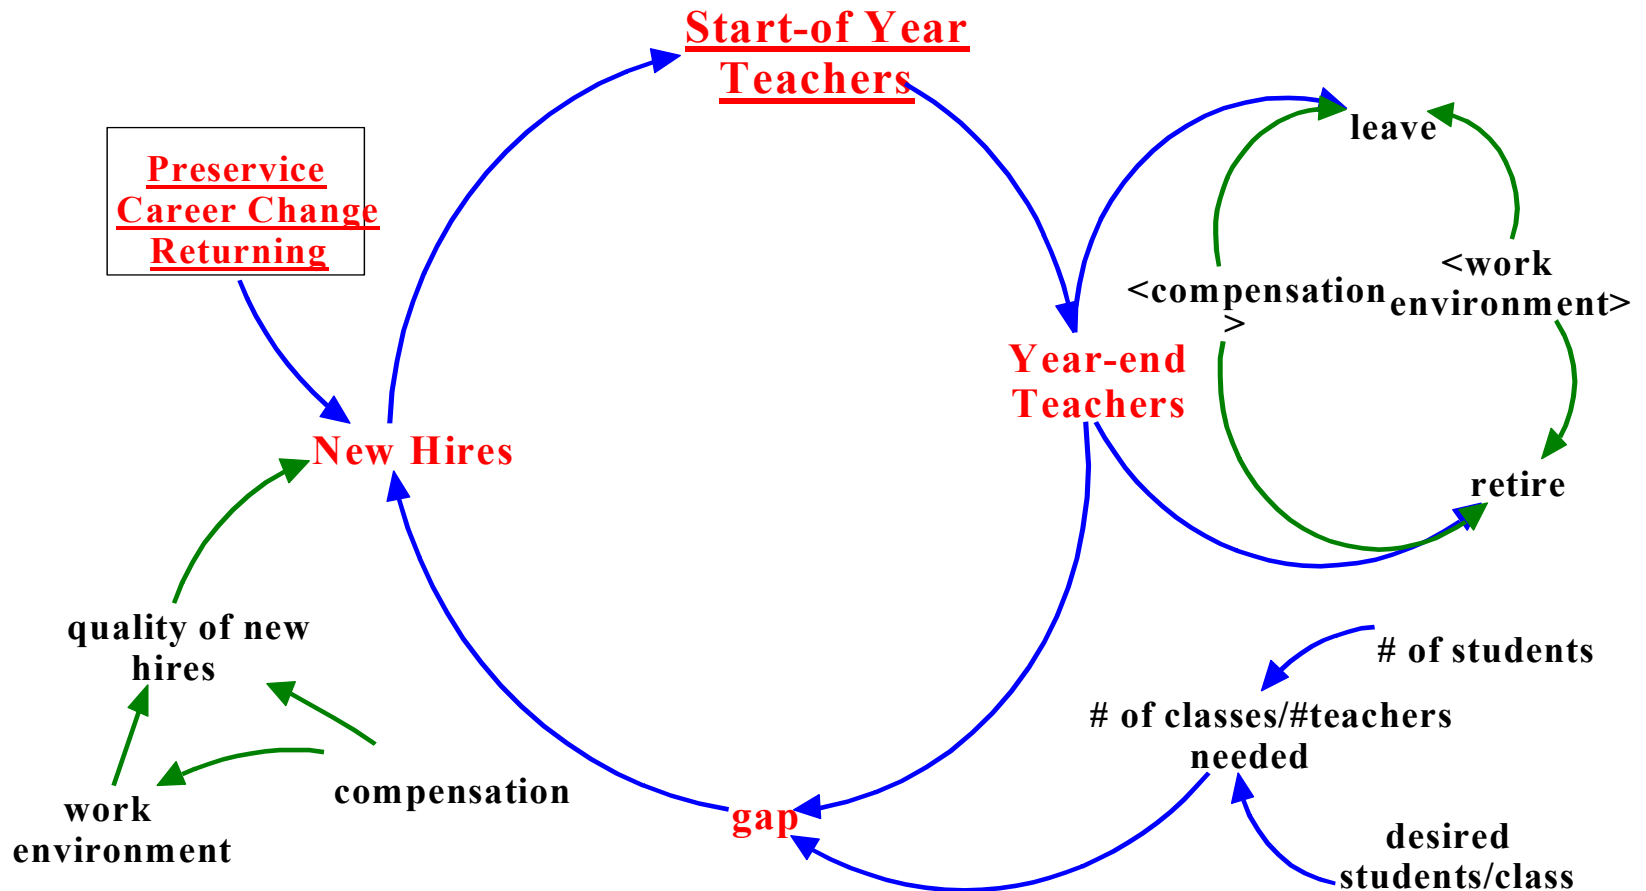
Start-of Year Teachers

Preservice
Career Change
Returning

leave

<compensation>

<work environment>

Year-end Teachers

retire

New Hires

quality of new hires

work environment

compensation

gap

# of students

# of classes/#teachers needed

desired students/class